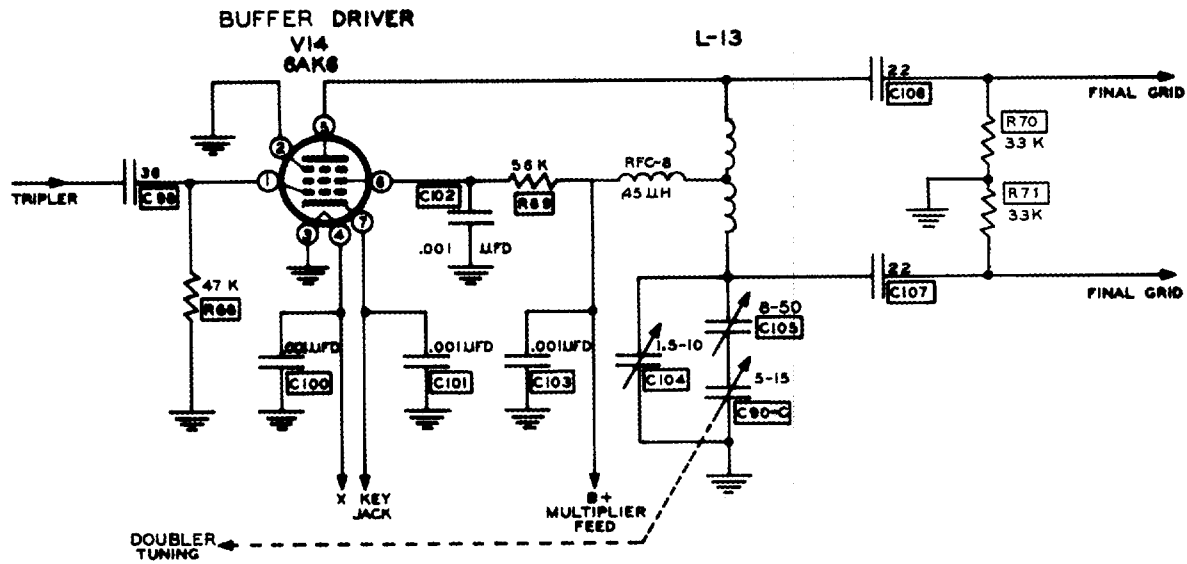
BUFFER DRIVER
V14
6AK6

L-13

22
C106

FINAL GRID

R70
33 K

R71
33K

22
C107

FINAL GRID

TRIPLER

36
C99

2
1
6
5
3
4
7

C102

56 K
R69

RFC-8
45 μH

.001 μFD

47 K
R68

.001 μFD
C100

.001 μFD
C101

.001 μFD
C103

1.5-10
C104

8-50
C105

5-15
C90-C

X

KEY
JACK

B+
MULTIPLIER
FEED

DOUBLER
TUNING